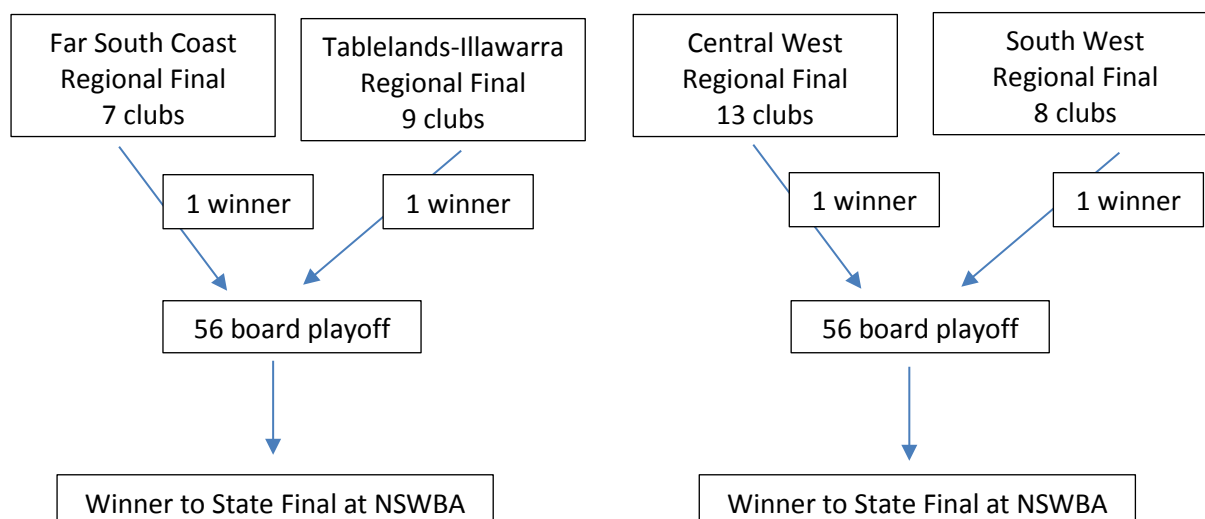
Far South Coast Regional Final 7 clubs

Tablelands-Illawarra Regional Final 9 clubs

1 winner

1 winner

56 board playoff

Winner to State Final at NSWBA

Central West Regional Final 13 clubs

South West Regional Final 8 clubs

1 winner

1 winner

56 board playoff

Winner to State Final at NSWBA